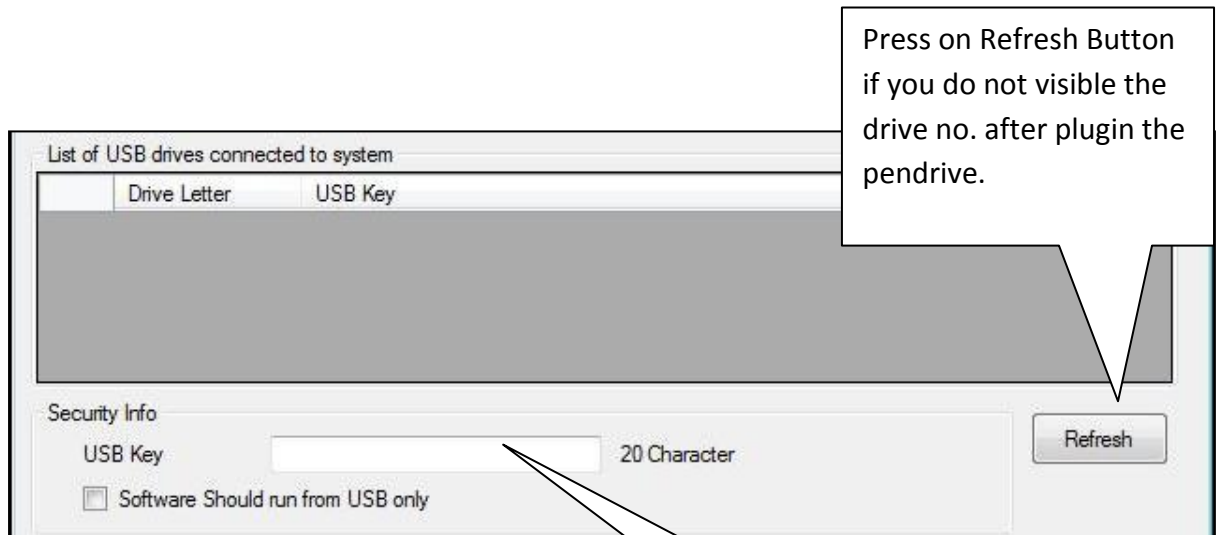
Press on Refresh Button if you do not visible the drive no. after plugin the pendrive.

List of USB drives connected to system

| | Drive Letter | USB Key |
|---|---|---|

Security Info

USB Key 20 Character

Software Should run from USB only

Refresh